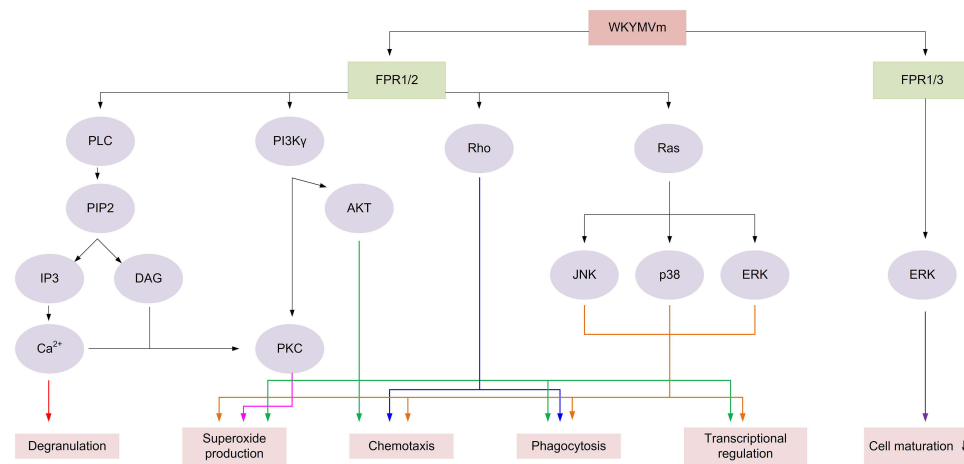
WKYMVm

FPR1/2

FPR1/3

PLC

PIP2

IP3

DAG

$Ca^{2+}$

PI3Kγ

AKT

PKC

Rho

Ras

JNK

p38

ERK

ERK

Degranulation

Superoxide production

Chemotaxis

Phagocytosis

Transcriptional regulation

Cell maturation ↓